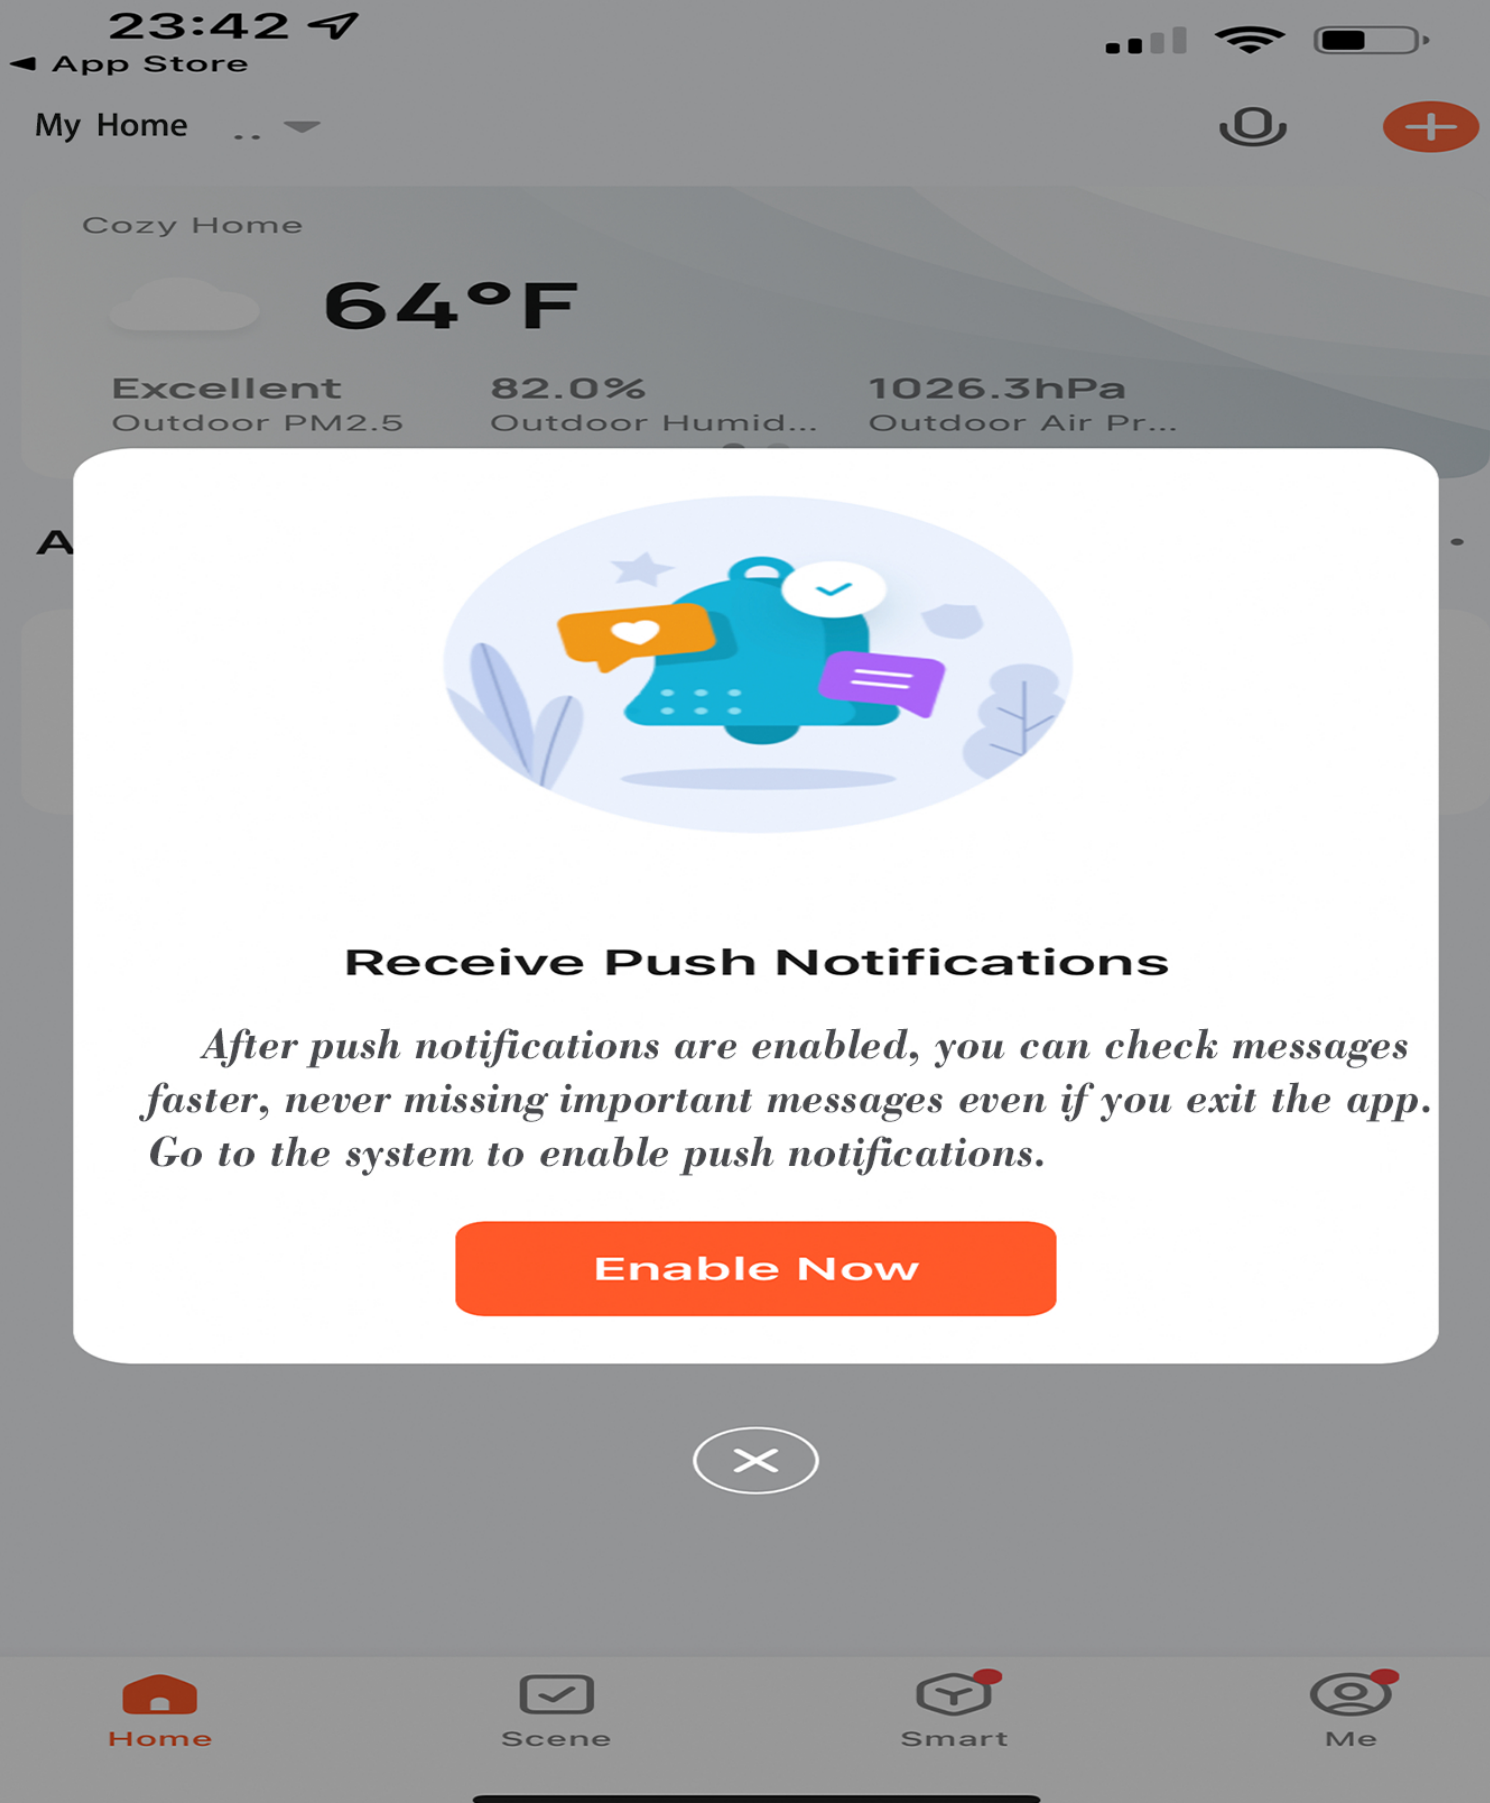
23:42
◀ App Store

My Home ..

Cozy Home

64°F

Excellent
Outdoor PM2.5

82.0%
Outdoor Humid...

1026.3hPa
Outdoor Air Pr...

A

Receive Push Notifications

After push notifications are enabled, you can check messages faster, never missing important messages even if you exit the app. Go to the system to enable push notifications.

Enable Now

Home
Scene
Smart
Me